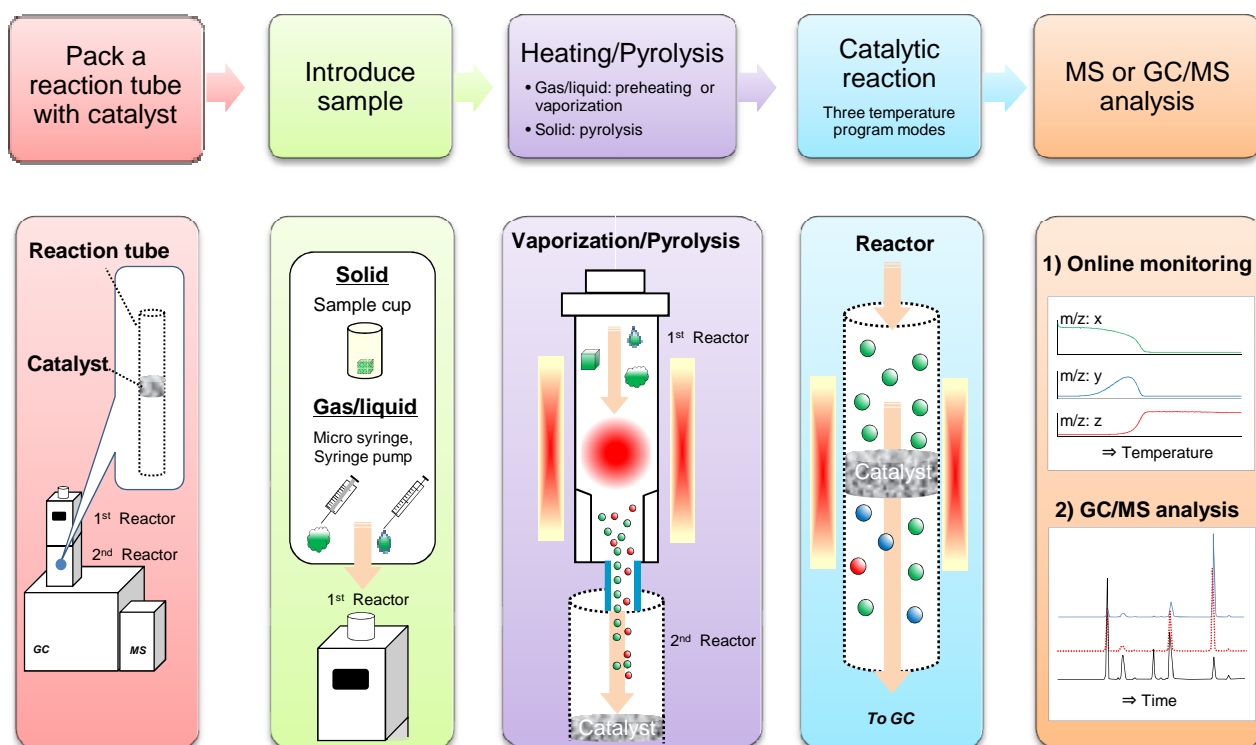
Pack a reaction tube with catalyst

Introduce sample

Heating/Pyrolysis

• Gas/liquid: preheating or vaporization

• Solid: pyrolysis

Catalytic reaction

Three temperature program modes

MS or GC/MS analysis

Reaction tube

Catalyst

1st Reactor

2nd Reactor

GC

MS

Solid

Sample cup

Gas/liquid

Micro syringe, Syringe pump

1st Reactor

Vaporization/Pyrolysis

1st Reactor

2nd Reactor

Catalyst

Reactor

Catalyst

To GC

1) Online monitoring

m/z: x

m/z: y

m/z: z

⇒ Temperature

2) GC/MS analysis

⇒ Time